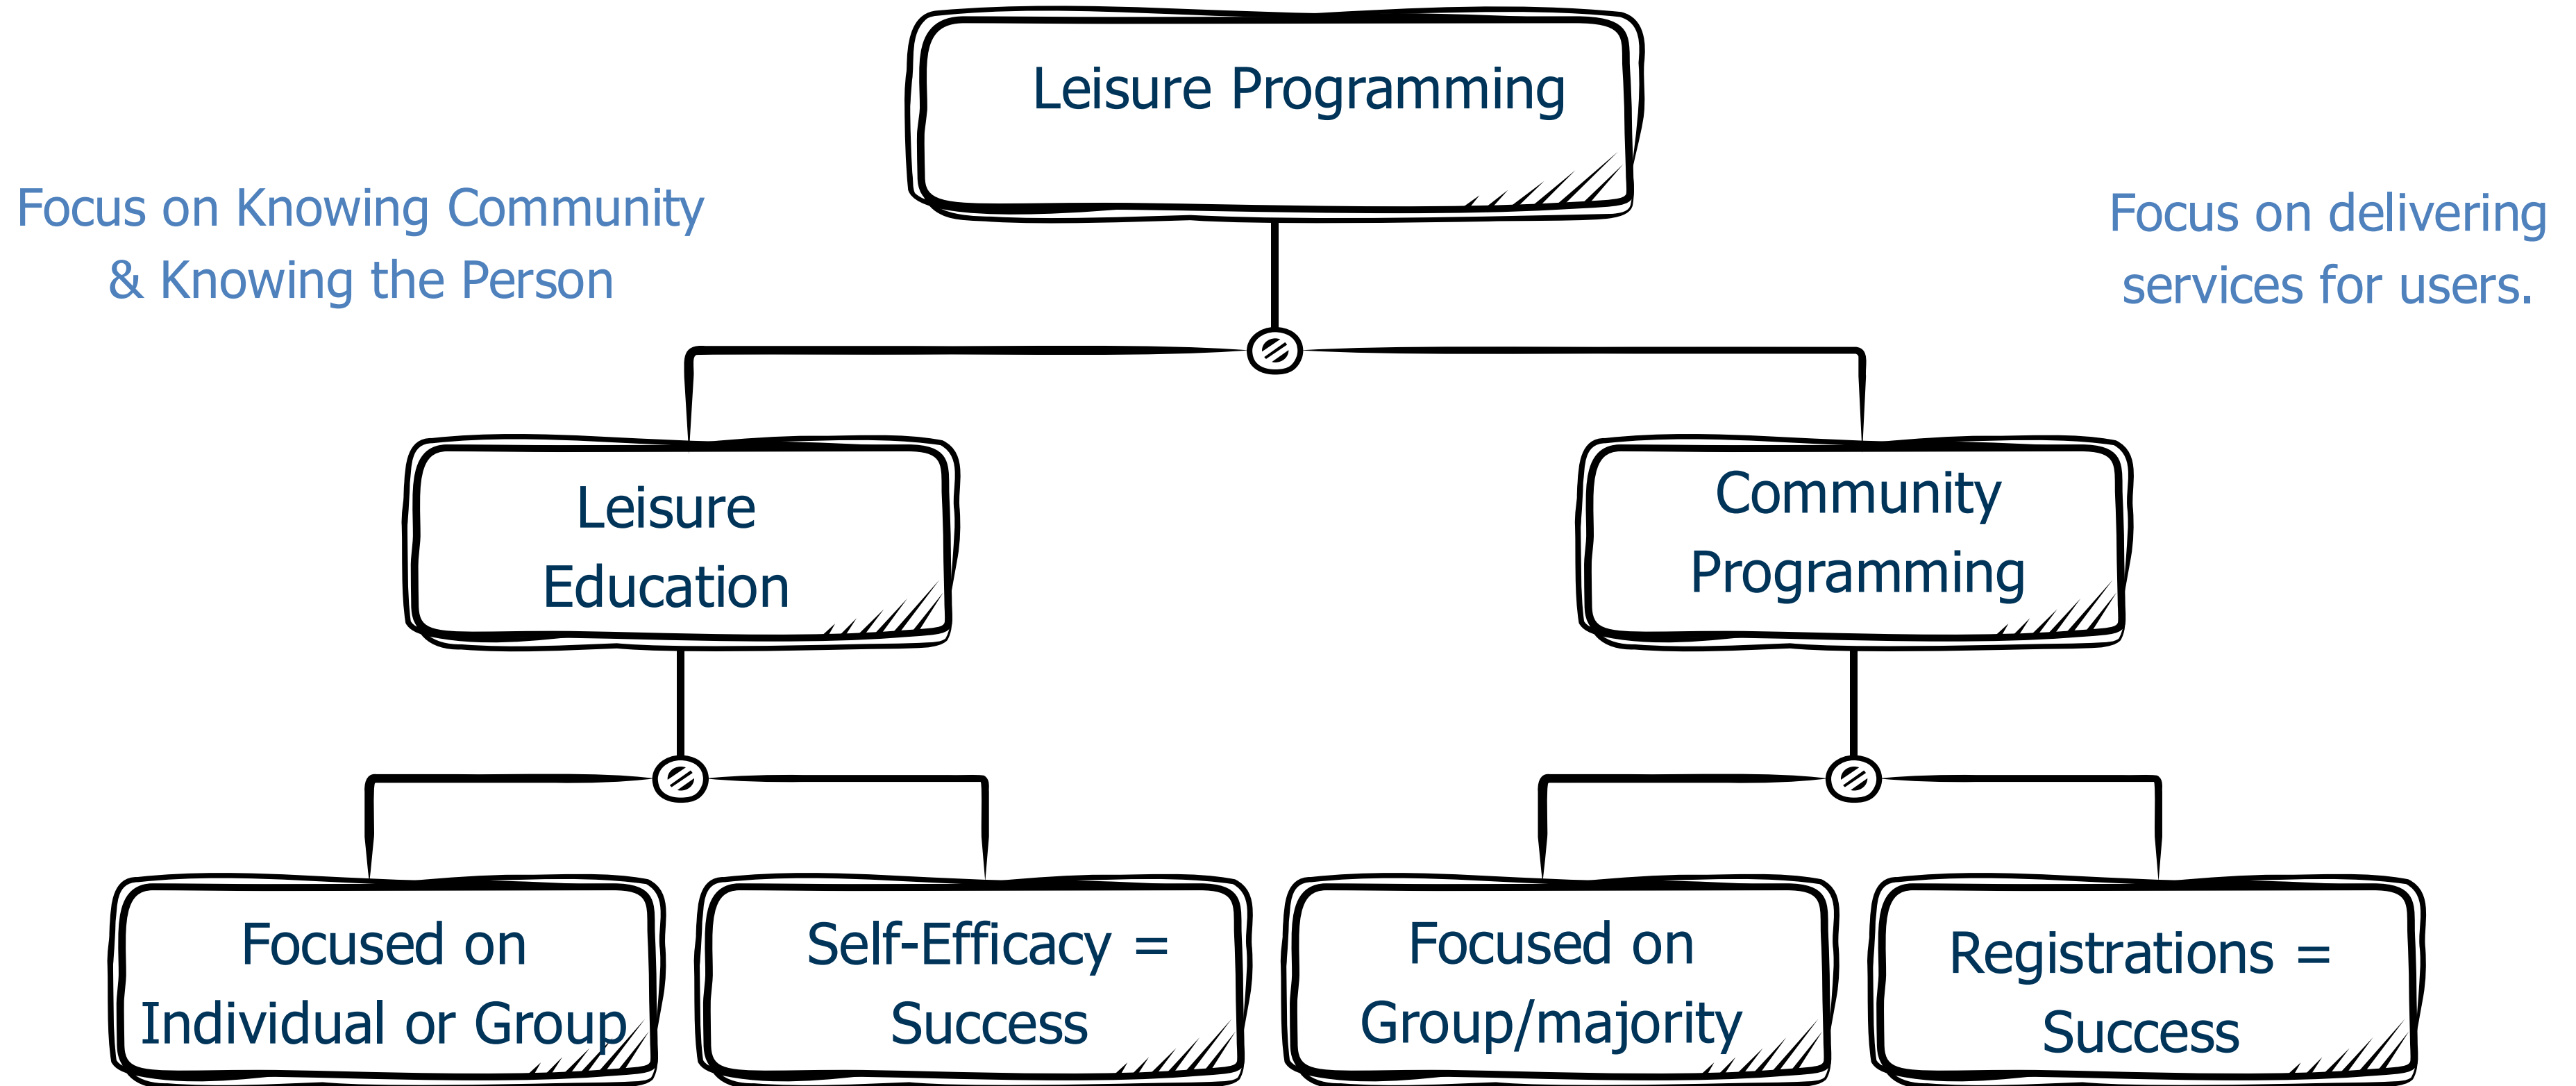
Leisure Programming

Focus on Knowing Community & Knowing the Person

Focus on delivering services for users.

Leisure Education

Community Programming

Focused on Individual or Group

Self-Efficacy = Success

Focused on Group/majority

Registrations = Success